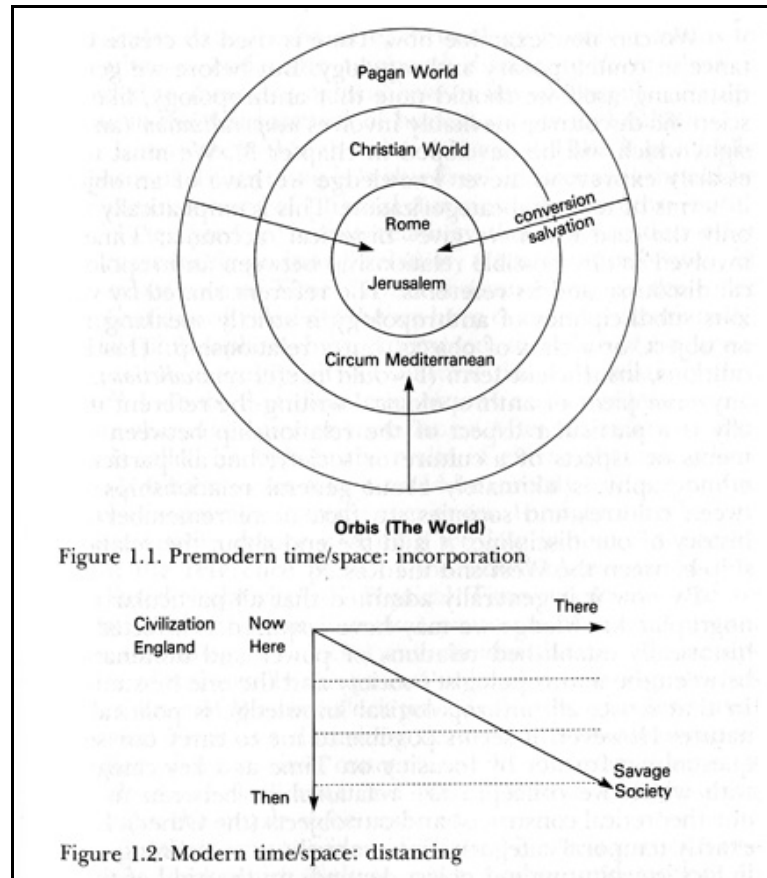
Pagan World

Christian World

Rome

Jerusalem

conversion salvation

Circum Mediterranean

Orbis (The World)

Figure 1.1. Premodern time/space: incorporation

Civilization England

Now Here

There

Savage Society

Then

Figure 1.2. Modern time/space: distancing